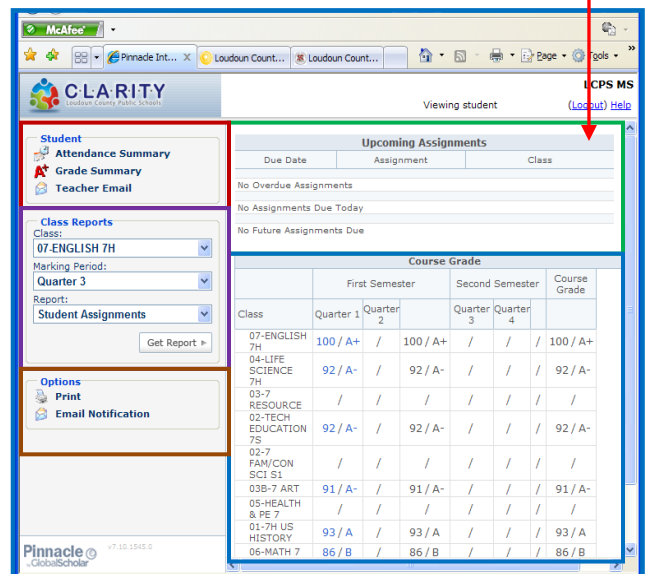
McAfee

Pinnacle Int... Loudoun Count... Loudoun Count... Page Tools

CLARITY
Loudoun County Public Schools

LCPS MS
Viewing student (Logout) Help

Student
Attendance Summary
Grade Summary
Teacher Email

Class Reports
Class:
07-ENGLISH 7H
Marking Period:
Quarter 3
Report:
Student Assignments
Get Report

Options
Print
Email Notification

Pinnacle
GlobalScholar
v7.10.1545.0

Upcoming Assignments

| Due Date | Assignment | Class |
|---|---|---|

No Overdue Assignments

No Assignments Due Today

No Future Assignments Due

Course Grade

| Class | First Semester: Quarter 1 | Quarter 2 | | Second Semester: Quarter 3 | Quarter 4 | | Course Grade |
|---|---|---|---|---|---|---|---|
| 07-ENGLISH 7H | 100 / A+ | / | 100 / A+ | / | / | / | 100 / A+ |
| 04-LIFE SCIENCE 7H | 92 / A- | / | 92 / A- | / | / | / | 92 / A- |
| 03-7 RESOURCE | / | / | / | / | / | / | / |
| 02-TECH EDUCATION 7S | 92 / A- | / | 92 / A- | / | / | / | 92 / A- |
| 02-7 FAM/CON SCI S1 | / | / | / | / | / | / | / |
| 03B-7 ART | 91 / A- | / | 91 / A- | / | / | / | 91 / A- |
| 05-HEALTH & PE 7 | / | / | / | / | / | / | / |
| 01-7H US HISTORY | 93 / A | / | 93 / A | / | / | / | 93 / A |
| 06-MATH 7 | 86 / B | / | 86 / B | / | / | / | 86 / B |